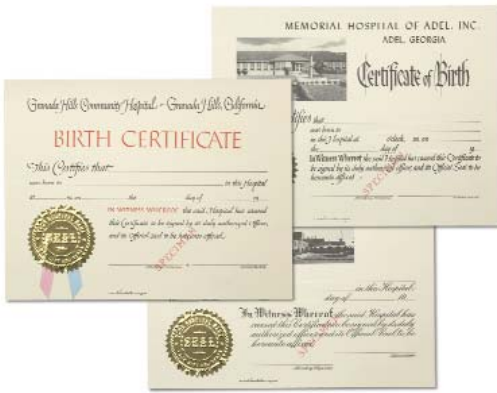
Granada Hills Community Hospital - Granada Hills, California

BIRTH CERTIFICATE

This Certifies that
was born in the in this Hospital
at on the day of 19
IN WITNESS WHEREOF the said Hospital has caused this Certificate to be signed by its duly authorized officer, and its Official Seal to be hereunto affixed.

SPECIMEN

MEMORIAL HOSPITAL OF ADEL, INC.
ADEL, GEORGIA

Certificate of Birth

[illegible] certifies that
was born
in this Hospital at o'clock m. on
the day of 19
In Witness Whereof the said Hospital has caused this Certificate to be signed by its duly authorized officer, and its Official Seal to be hereunto affixed.

SPECIMEN

in this Hospital
day of 19
In Witness Whereof the said Hospital has caused this Certificate to be signed by its duly authorized officer and its Official Seal to be hereunto affixed.

SPECIMEN